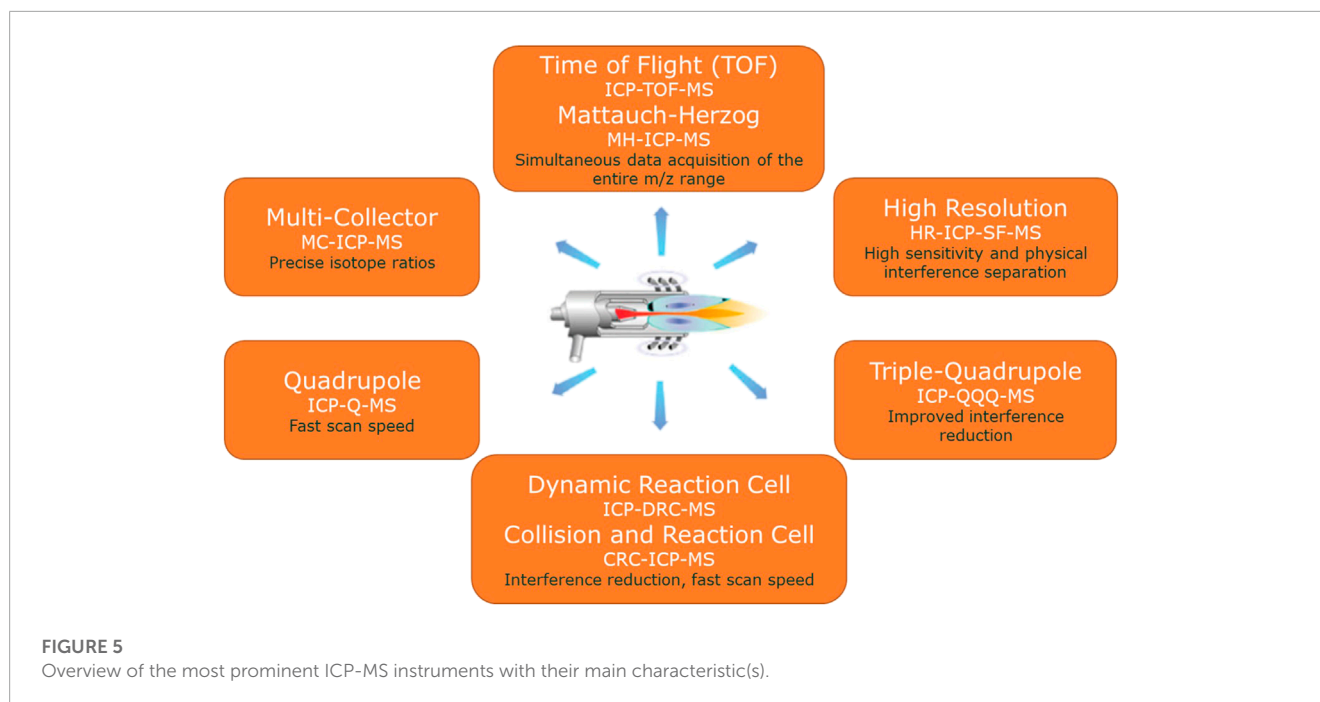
Time of Flight (TOF)
ICP-TOF-MS
Mattauch-Herzog
MH-ICP-MS
Simultaneous data acquisition of the entire m/z range

Multi-Collector
MC-ICP-MS
Precise isotope ratios

High Resolution
HR-ICP-SF-MS
High sensitivity and physical interference separation

Quadrupole
ICP-Q-MS
Fast scan speed

Triple-Quadrupole
ICP-QQQ-MS
Improved interference reduction

Dynamic Reaction Cell
ICP-DRC-MS
Collision and Reaction Cell
CRC-ICP-MS
Interference reduction, fast scan speed

FIGURE 5
Overview of the most prominent ICP-MS instruments with their main characteristic(s).